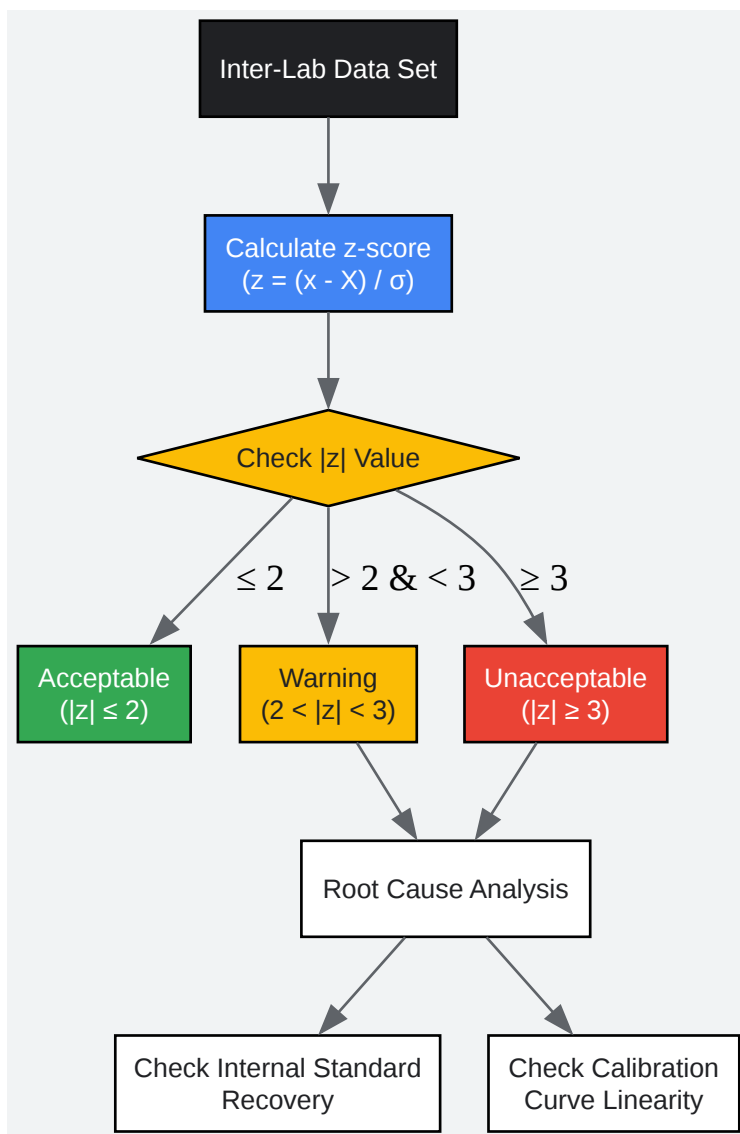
Inter-Lab Data Set

Calculate z-score
(z = (x - X) / σ)

Check |z| Value

≤ 2

> 2 & < 3

≥ 3

Acceptable
(|z| ≤ 2)

Warning
(2 < |z| < 3)

Unacceptable
(|z| ≥ 3)

Root Cause Analysis

Check Internal Standard Recovery

Check Calibration Curve Linearity